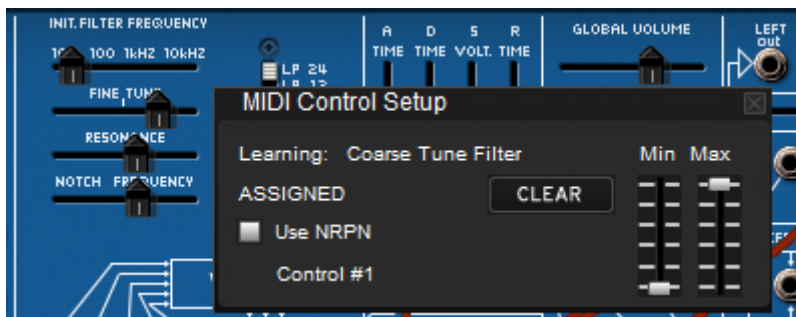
INIT. FILTER FREQUENCY
10 100 1kHZ 10kHZ
FINE TUN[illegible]
RESON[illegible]CE
NOTCH FR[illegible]QUENCY
LP 24
LP 12
A TIME
D TIME
S VOLT.
R TIME
GLOBAL VOLUME
LEFT out

MIDI Control Setup
Learning: Coarse Tune Filter
Min Max
ASSIGNED
CLEAR
Use NRPN
Control #1